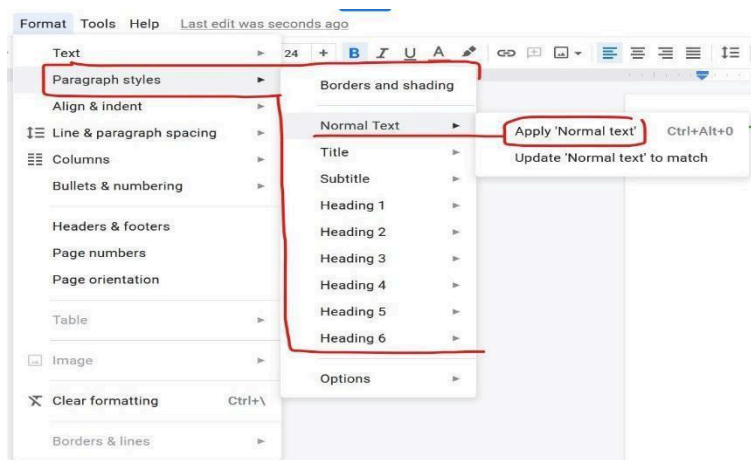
Format Tools Help Last edit was seconds ago

24 + B I U A

Text
Paragraph styles
Align & indent
Line & paragraph spacing
Columns
Bullets & numbering

Headers & footers
Page numbers
Page orientation

Table

Image

Clear formatting Ctrl+\

Borders & lines

Borders and shading

Normal Text
Title
Subtitle
Heading 1
Heading 2
Heading 3
Heading 4
Heading 5
Heading 6

Options

Apply 'Normal text' Ctrl+Alt+0
Update 'Normal text' to match